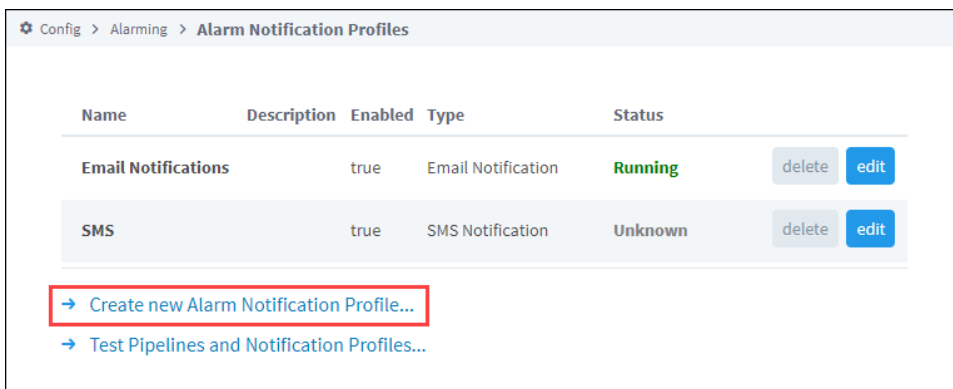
Config > Alarming > Alarm Notification Profiles

| Name | Description | Enabled | Type | Status | |
|---|---|---|---|---|---|
| Email Notifications | | true | Email Notification | Running | delete edit |
| SMS | | true | SMS Notification | Unknown | delete edit |

→ Create new Alarm Notification Profile...

→ Test Pipelines and Notification Profiles...